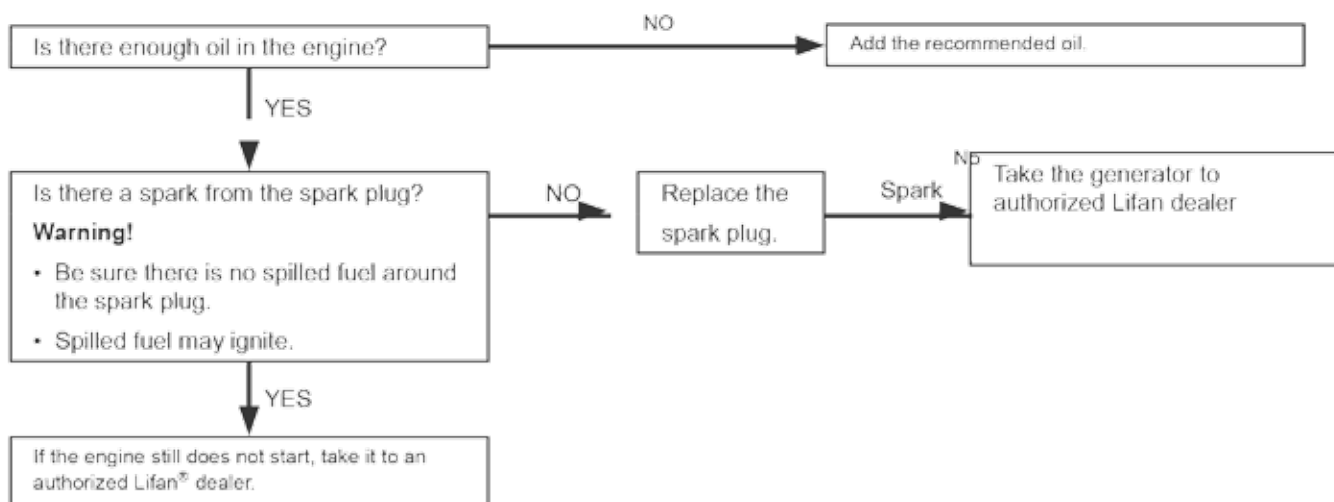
Is there enough oil in the engine?

NO

Add the recommended oil.

YES

Is there a spark from the spark plug?

Warning!

• Be sure there is no spilled fuel around the spark plug.

• Spilled fuel may ignite.

NO

Replace the spark plug.

Spark

No

Take the generator to authorized Lifan dealer

YES

If the engine still does not start, take it to an authorized Lifan® dealer.